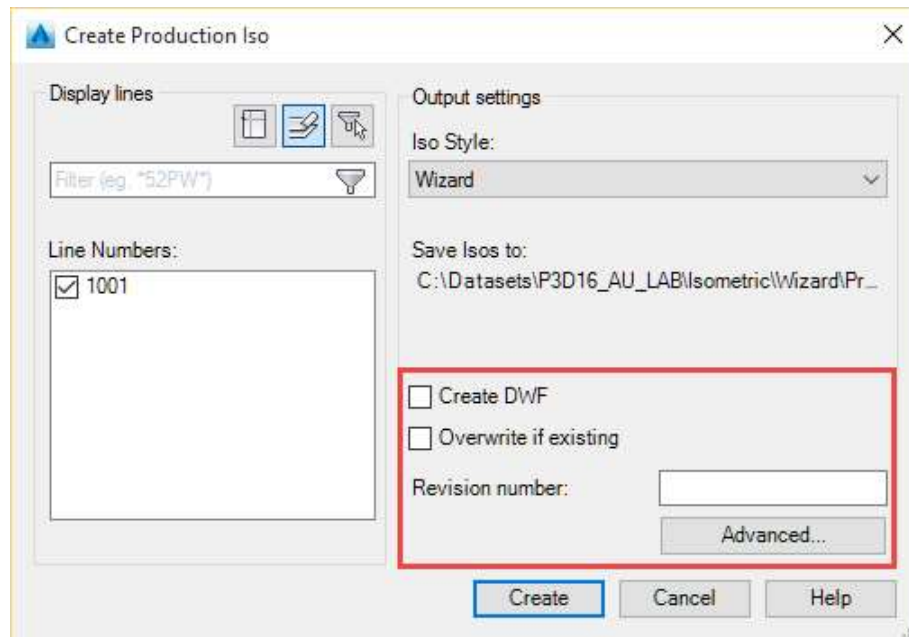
Create Production Iso

×

Display lines

Filter (eg. *52PW*)

Line Numbers:

1001

Output settings

Iso Style:

Wizard

Save Isos to:

C:\Datasets\P3D16_AU_LAB\Isometric\Wizard\Pr...

Create DWF

Overwrite if existing

Revision number:

Advanced...

Create

Cancel

Help